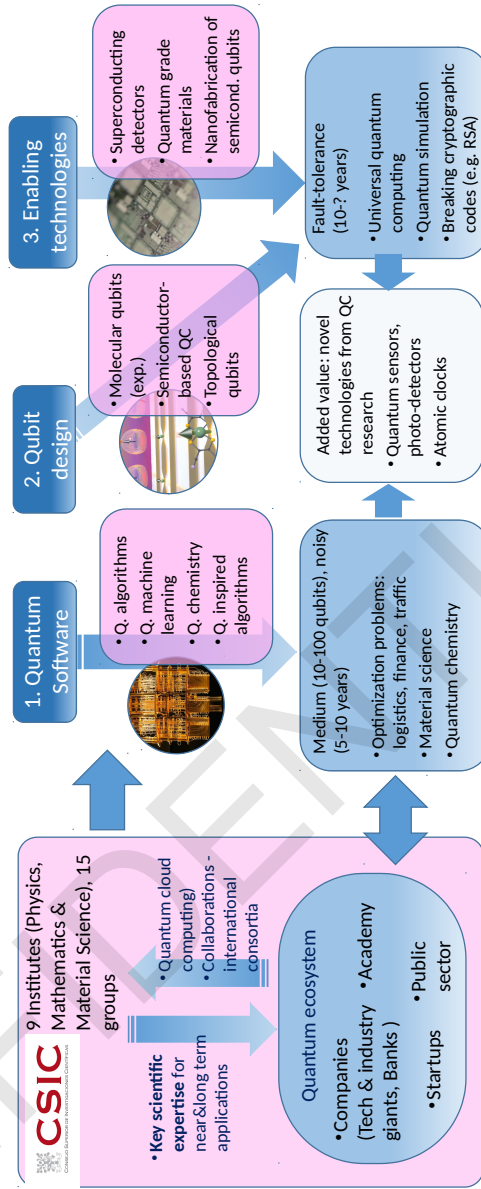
CSIC
CONSEJO SUPERIOR DE INVESTIGACIONES CIENTÍFICAS

9 Institutes (Physics, Mathematics & Material Science), 15 groups

• Key scientific expertise for near&long term applications

• Quantum cloud computing)
• Collaborations - international consortia

Quantum ecosystem
• Companies (Tech & industry giants, Banks )
• Academy
• Public sector
• Startups

1. Quantum Software

• Q. algorithms
• Q. machine learning
• Q. chemistry
• Q. inspired algorithms

2. Qubit design

• Molecular qubits (exp.)
• Semiconductor-based QC
• Topological qubits

3. Enabling technologies

• Superconducting detectors
• Quantum grade materials
• Nanofabrication of semicond. qubits

Medium (10-100 qubits) , noisy (5-10 years)
• Optimization problems: logistics, finance, traffic
• Material science
• Quantum chemistry

Added value: novel technologies from QC research
• Quantum sensors, photo-detectors
• Atomic clocks

Fault-tolerance (10-? years)
• Universal quantum computing
• Quantum simulation
• Breaking cryptographic codes (e.g. RSA)